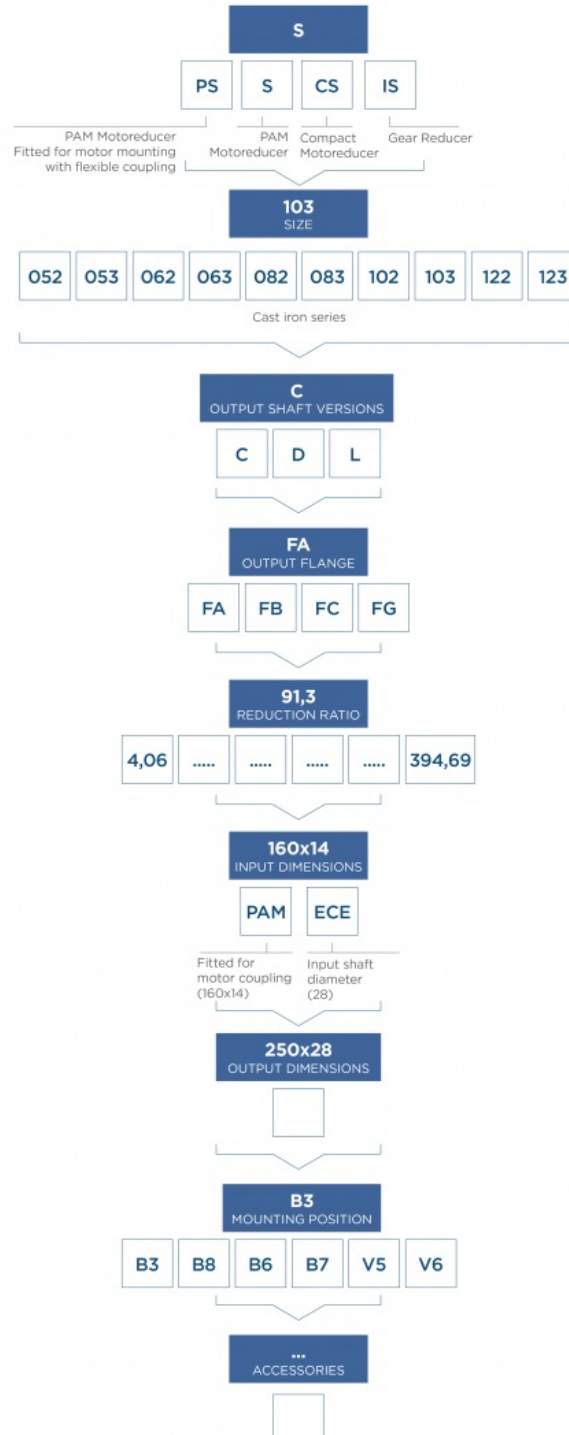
S

PS
S
CS
IS

PAM Motoreducer Fitted for motor mounting with flexible coupling
PAM Motoreducer
Compact Motoreducer
Gear Reducer

103
SIZE

| 052 | 053 | 062 | 063 | 082 | 083 | 102 | 103 | 122 | 123 |
|---|---|---|---|---|---|---|---|---|---|

Cast iron series

C
OUTPUT SHAFT VERSIONS

C
D
L

FA
OUTPUT FLANGE

FA
FB
FC
FG

91,3
REDUCTION RATIO

| 4,06 | ..... | ..... | ..... | ..... | 394,69 |
|---|---|---|---|---|---|

160x14
INPUT DIMENSIONS

PAM
ECE

Fitted for motor coupling (160x14)
Input shaft diameter (28)

250x28
OUTPUT DIMENSIONS

B3
MOUNTING POSITION

| B3 | B8 | B6 | B7 | V5 | V6 |
|---|---|---|---|---|---|

...
ACCESSORIES